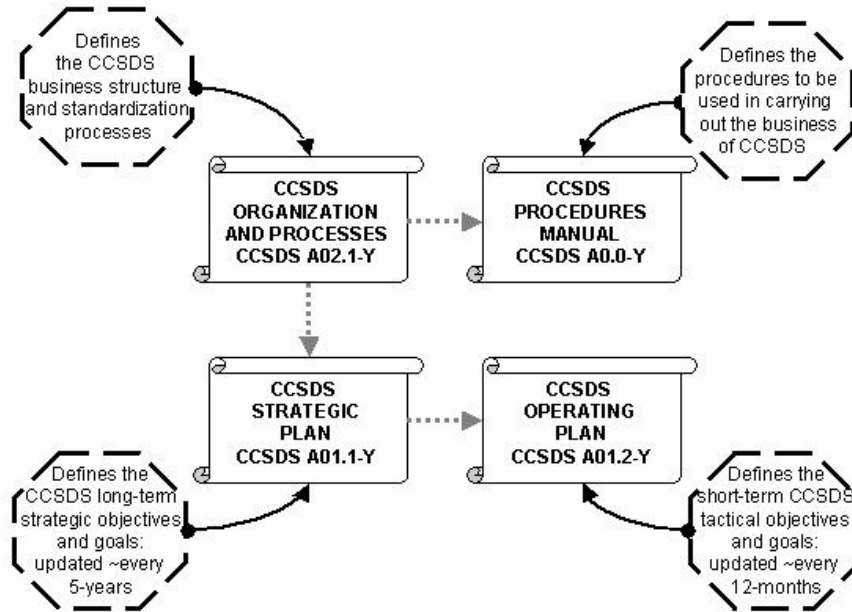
Defines the CCSDS business structure and standardization processes

Defines the procedures to be used in carrying out the business of CCSDS

CCSDS ORGANIZATION AND PROCESSES CCSDS A02.1-Y

CCSDS PROCEDURES MANUAL CCSDS A0.0-Y

CCSDS STRATEGIC PLAN CCSDS A01.1-Y

CCSDS OPERATING PLAN CCSDS A01.2-Y

Defines the CCSDS long-term strategic objectives and goals: updated ~every 5-years

Defines the short-term CCSDS tactical objectives and goals: updated ~every 12-months